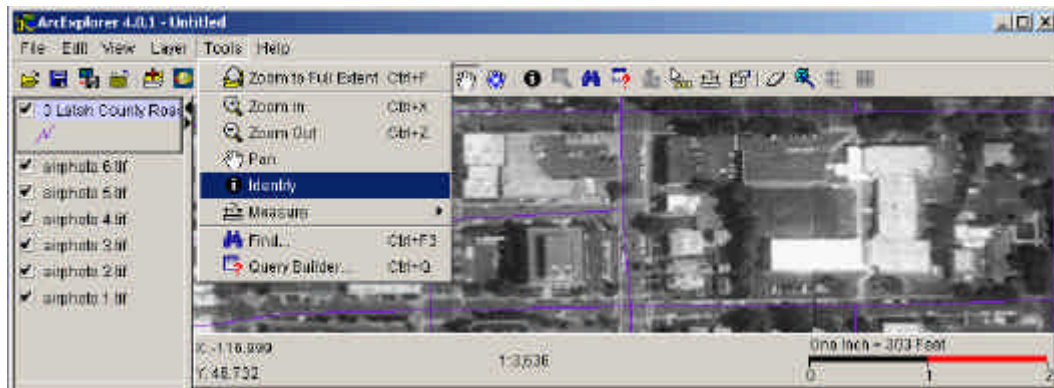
ArcExplorer 4.0.1 - Untitled

File Edit View Layer Tools Help

Zoom to Full Extent Ctrl+F
Zoom In Ctrl+X
Zoom Out Ctrl+Z
Pan
Identify
Measure
Find... Ctrl+F3
Query Builder... Ctrl+Q

3 Latah County Roa
airphoto 6.tif
airphoto 5.tif
airphoto 4.tif
airphoto 3.tif
airphoto 2.tif
airphoto 1.tif

X:-116.999
Y:46.732

1:3,636

One Inch = 303 Feet
0 1 2